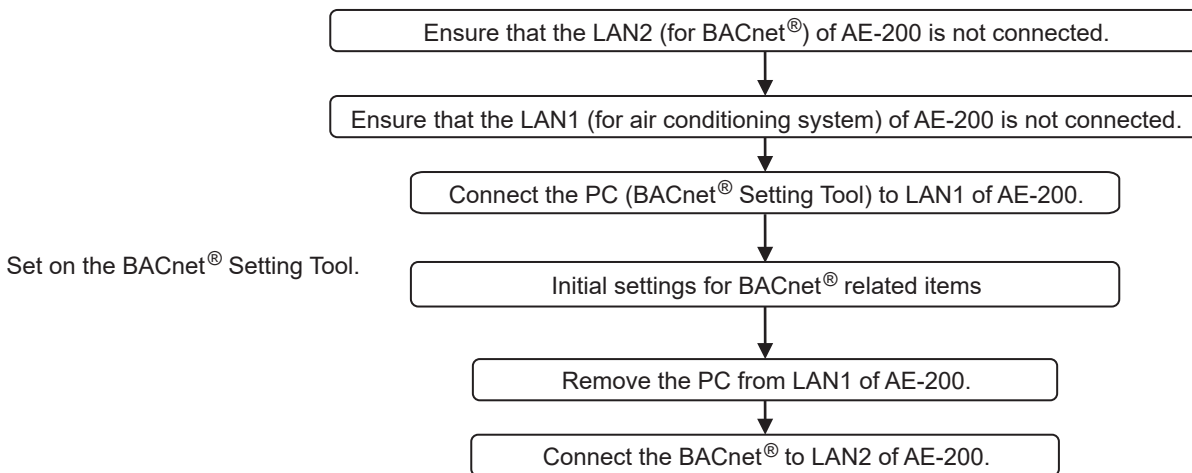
Ensure that the LAN2 (for BACnet®) of AE-200 is not connected.

Ensure that the LAN1 (for air conditioning system) of AE-200 is not connected.

Connect the PC (BACnet® Setting Tool) to LAN1 of AE-200.

Set on the BACnet® Setting Tool.

Initial settings for BACnet® related items

Remove the PC from LAN1 of AE-200.

Connect the BACnet® to LAN2 of AE-200.